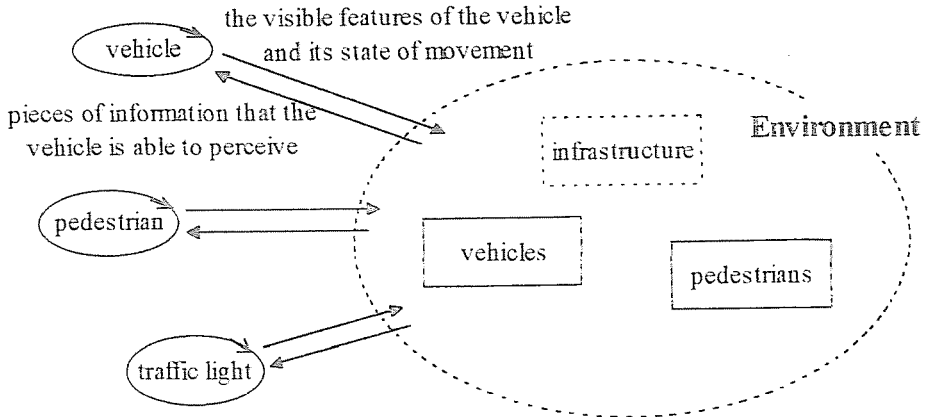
vehicle

the visible features of the vehicle and its state of movement

pieces of information that the vehicle is able to perceive

Environment

infrastructure

pedestrian

vehicles

pedestrians

traffic light